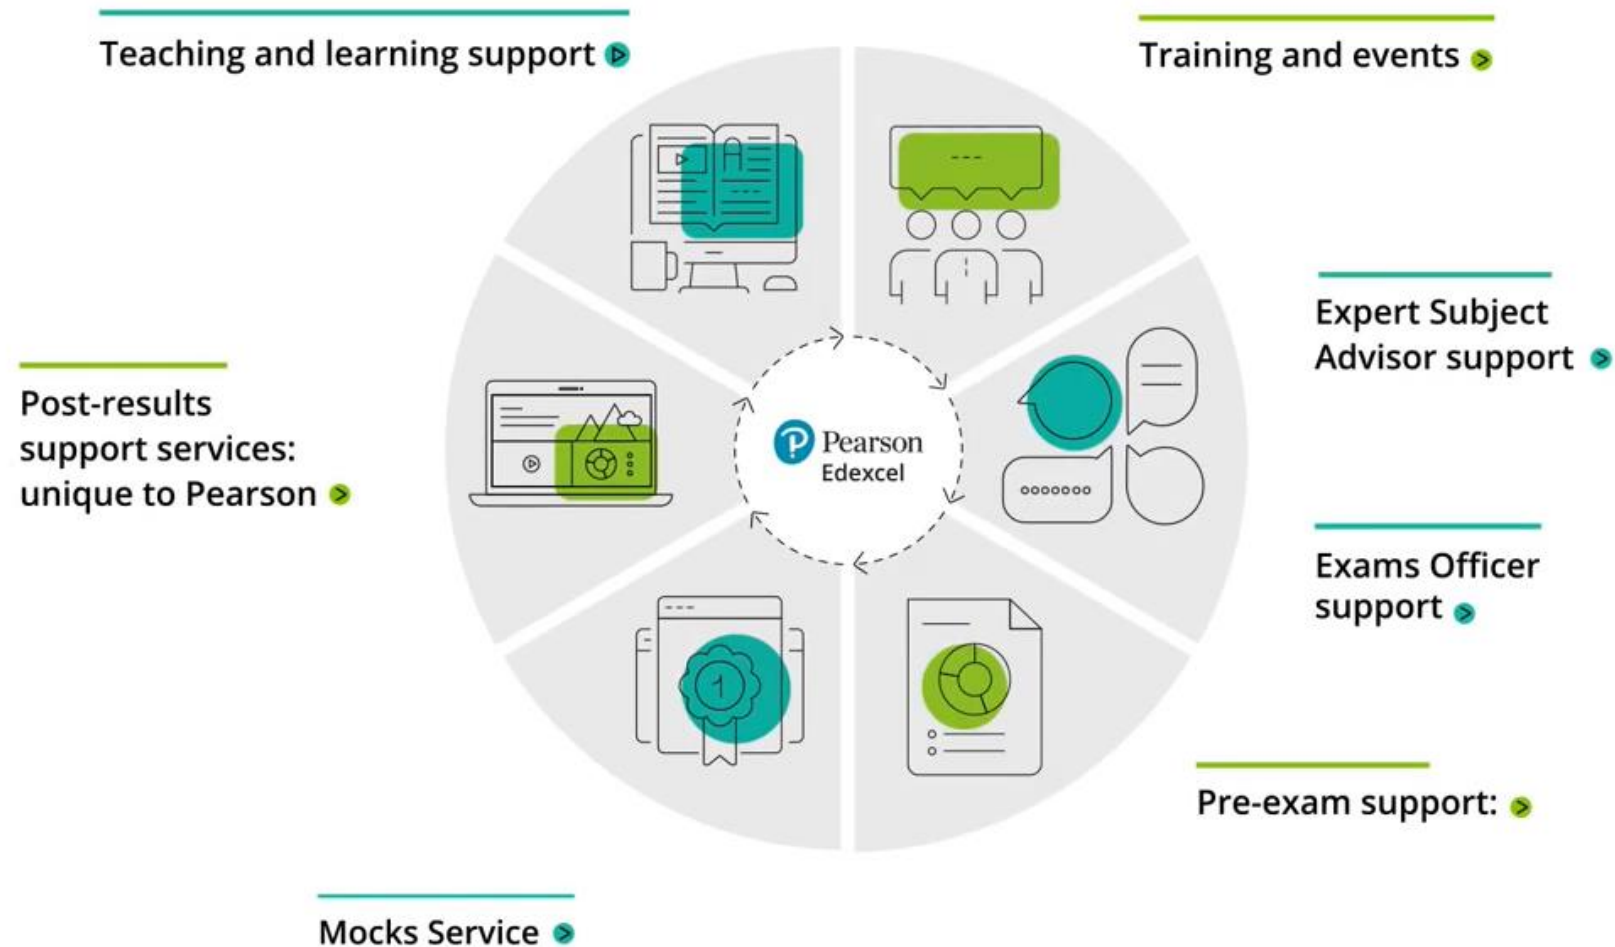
Teaching and learning support

Training and events

Expert Subject Advisor support

Post-results support services: unique to Pearson

Pearson Edexcel

Exams Officer support

Pre-exam support:

Mocks Service